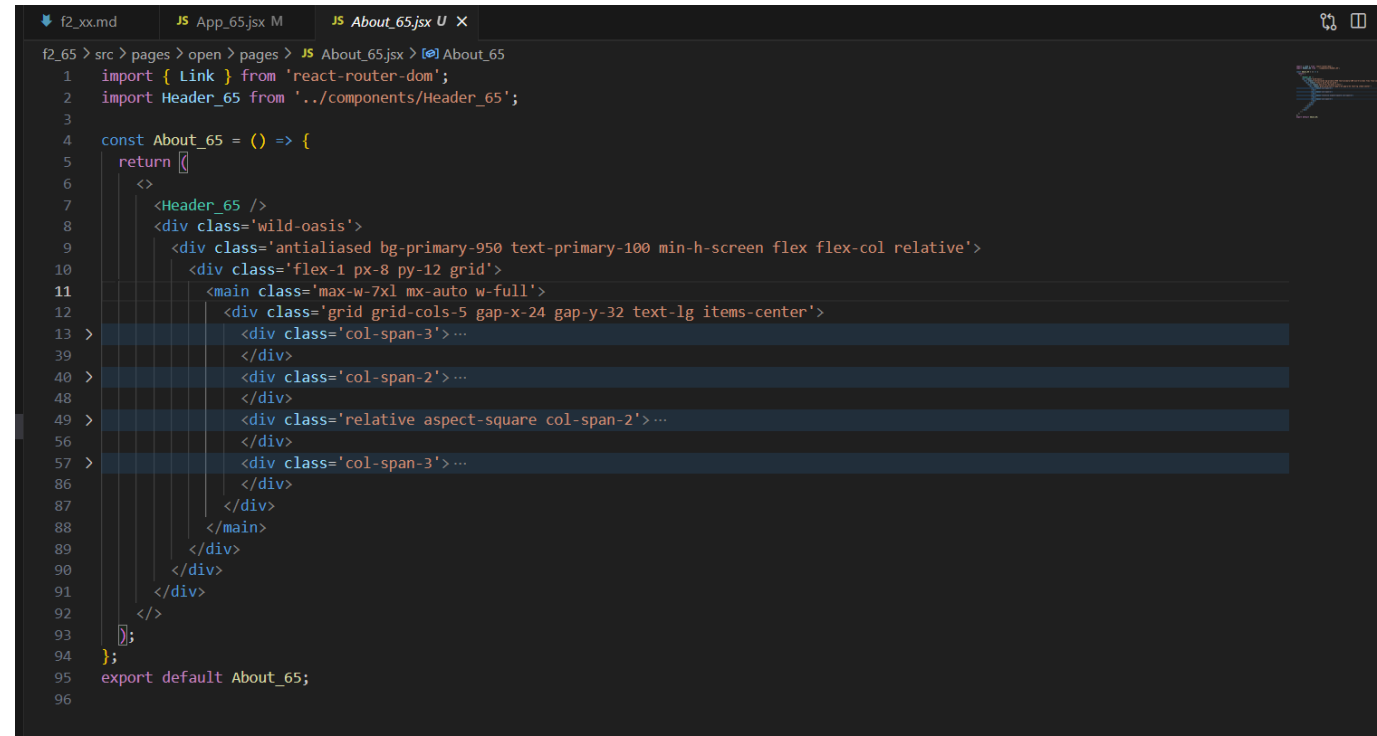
f2_xx.md JS App_65.jsx M JS About_65.jsx U ×

f2_65 > src > pages > open > pages > JS About_65.jsx > About_65

1 import { Link } from 'react-router-dom';
2 import Header_65 from '../components/Header_65';
3
4 const About_65 = () => {
5 return (
6 <>
7 <Header_65 />
8 <div class='wild-oasis'>
9 <div class='antialiased bg-primary-950 text-primary-100 min-h-screen flex flex-col relative'>
10 <div class='flex-1 px-8 py-12 grid'>
11 <main class='max-w-7xl mx-auto w-full'>
12 <div class='grid grid-cols-5 gap-x-24 gap-y-32 text-lg items-center'>
13 > <div class='col-span-3'>···
39 </div>
40 > <div class='col-span-2'>···
48 </div>
49 > <div class='relative aspect-square col-span-2'>···
56 </div>
57 > <div class='col-span-3'>···
86 </div>
87 </div>
88 </main>
89 </div>
90 </div>
91 </div>
92 </>
93 );
94 };
95 export default About_65;
96